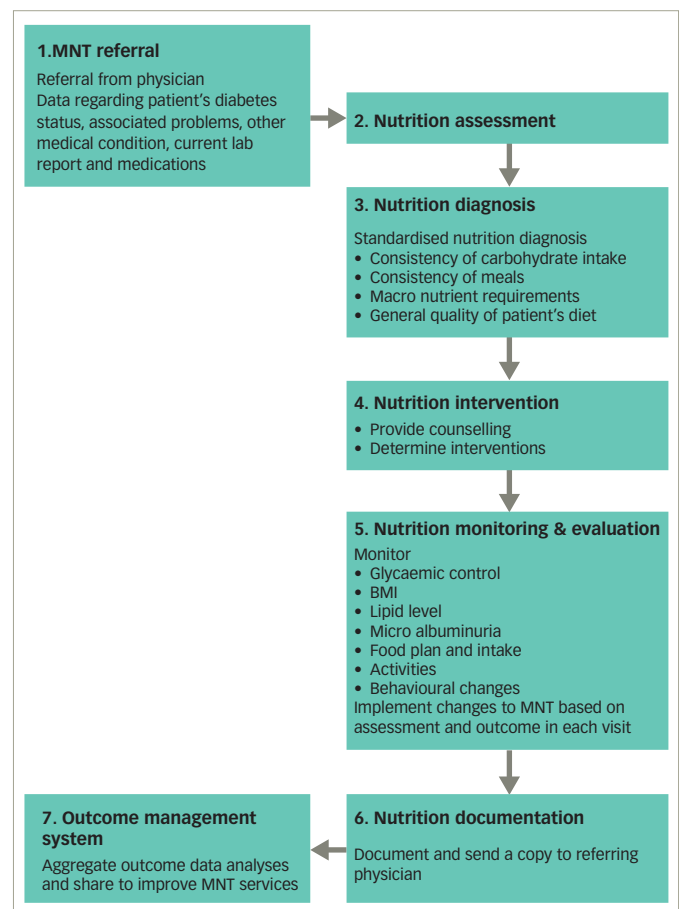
1.MNT referral

Referral from physician
Data regarding patient's diabetes status, associated problems, other medical condition, current lab report and medications

2. Nutrition assessment

3. Nutrition diagnosis

Standardised nutrition diagnosis
• Consistency of carbohydrate intake
• Consistency of meals
• Macro nutrient requirements
• General quality of patient's diet

4. Nutrition intervention

• Provide counselling
• Determine interventions

5. Nutrition monitoring & evaluation

Monitor
• Glycaemic control
• BMI
• Lipid level
• Micro albuminuria
• Food plan and intake
• Activities
• Behavioural changes
Implement changes to MNT based on assessment and outcome in each visit

6. Nutrition documentation

Document and send a copy to referring physician

7. Outcome management system

Aggregate outcome data analyses and share to improve MNT services